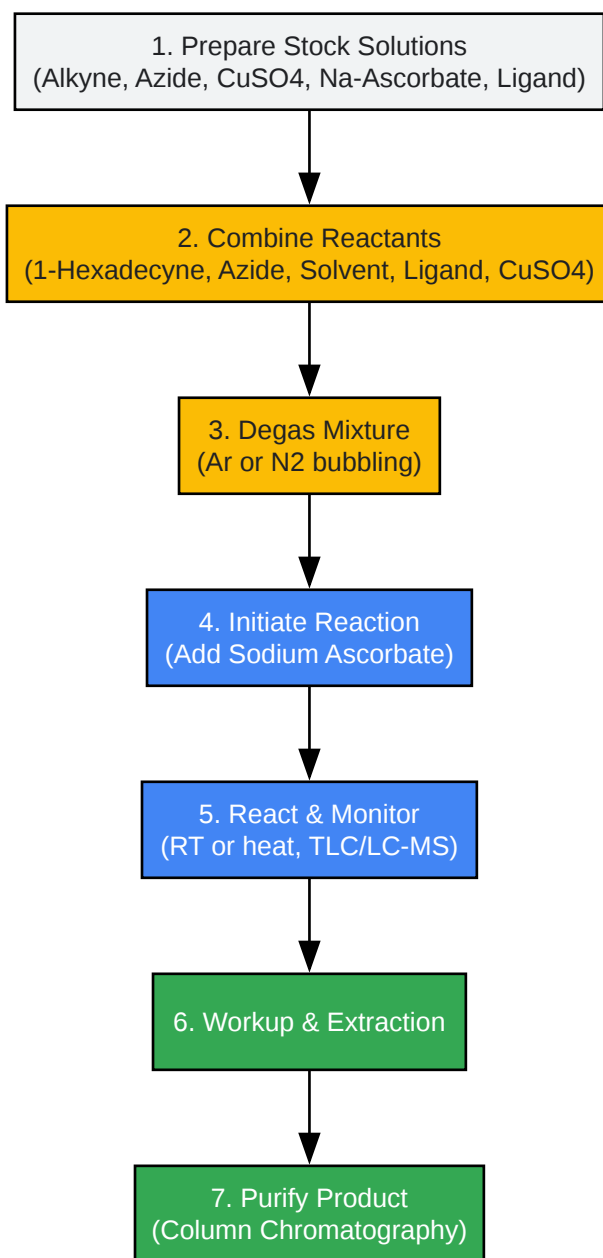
1. Prepare Stock Solutions
(Alkyne, Azide, CuSO4, Na-Ascorbate, Ligand)

2. Combine Reactants
(1-Hexadecyne, Azide, Solvent, Ligand, CuSO4)

3. Degas Mixture
(Ar or N2 bubbling)

4. Initiate Reaction
(Add Sodium Ascorbate)

5. React & Monitor
(RT or heat, TLC/LC-MS)

6. Workup & Extraction

7. Purify Product
(Column Chromatography)